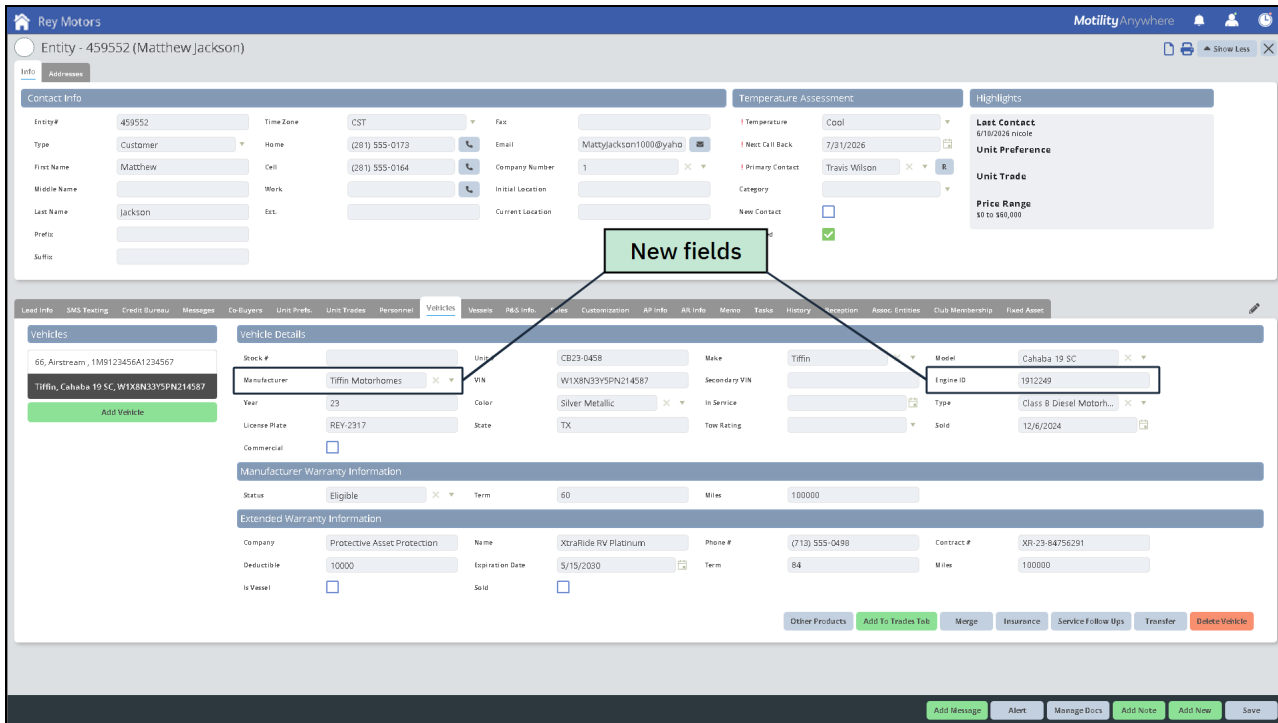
Rey Motors
Motility Anywhere

Entity - 459552 (Matthew Jackson)
Show Less

Info Addresses

Contact Info

Entity# 459552
Type Customer
First Name Matthew
Middle Name
Last Name Jackson
Prefix
Suffix

Time Zone CST
Home (281) 555-0173
Cell (281) 555-0164
Work
Ext.

Fax
Email MattyJackson1000@yaho
Company Number 1
Initial Location
Current Location

Temperature Assessment
! Temperature Cool
! Next Call Back 7/31/2026
! Primary Contact Travis Wilson R
Category
New Contact
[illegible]d

Highlights
Last Contact
6/10/2026 nicole
Unit Preference
Unit Trade
Price Range
$0 to $60,000

New fields

Lead Info SMS Texting Credit Bureau Messages Co-Buyers Unit Prefs. Unit Trades Personnel Vehicles Vessels P&S Info. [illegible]es Customization AP Info AR Info Memo Tasks History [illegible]eption Assoc. Entities Club Membership Fixed Asset

Vehicles
66, Airstream , 1M9123456A1234567
Tiffin, Cahaba 19 SC, W1X8N33Y5PN214587
Add Vehicle

Vehicle Details
Stock #
Unit CB23-0458
Make Tiffin
Model Cahaba 19 SC
Manufacturer Tiffin Motorhomes
VIN W1X8N33Y5PN214587
Secondary VIN
Engine ID 1912249
Year 23
Color Silver Metallic
In Service
Type Class B Diesel Motorh...
License Plate REY-2317
State TX
Tow Rating
Sold 12/6/2024
Commercial

Manufacturer Warranty Information
Status Eligible
Term 60
Miles 100000

Extended Warranty Information
Company Protective Asset Protection
Name XtraRide RV Platinum
Phone # (713) 555-0498
Contract # XR-23-84756291
Deductible 10000
Expiration Date 5/15/2030
Term 84
Miles 100000
Is Vessel
Sold

Other Products Add To Trades Tab Merge Insurance Service Follow Ups Transfer Delete Vehicle

Add Message Alert Manage Docs Add Note Add New Save